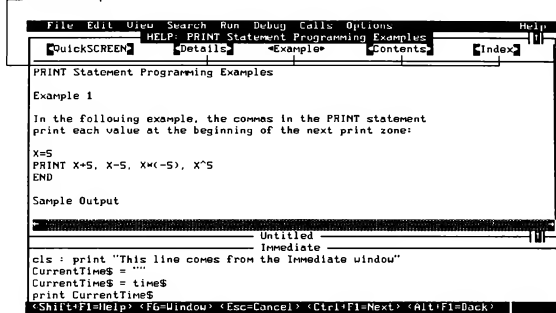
File Edit View Search Run Debug Calls Options Help
HELP: PRINT Statement Programming Examples
QuickSCREEN Details Example Contents Index

PRINT Statement Programming Examples

Example 1

In the following example, the commas in the PRINT statement print each value at the beginning of the next print zone:

X=5
PRINT X+5, X-5, X*(-5), X^5
END

Sample Output

Untitled
Immediate
cls : print "This line comes from the Immediate window"
CurrentTime$ = ""
CurrentTime$ = time$
print CurrentTime$
<Shift+F1=Help> <F6=Window> <Esc=Cancel> <Ctrl+F1=Next> <Alt+F1=Back>